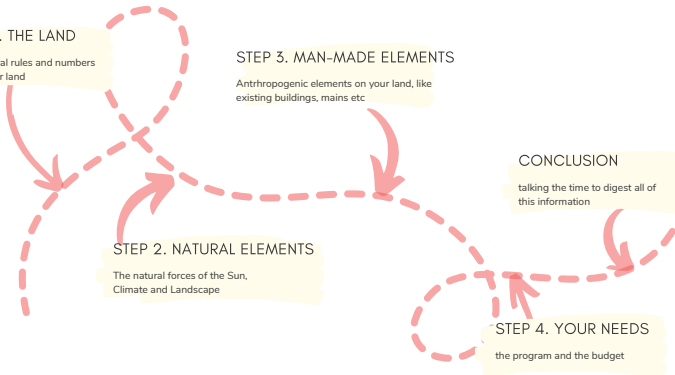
. THE LAND

al rules and numbers r land

STEP 3. MAN-MADE ELEMENTS

Antrhropogenic elements on your land, like existing buildings, mains etc

CONCLUSION

talking the time to digest all of this information

STEP 2. NATURAL ELEMENTS

The natural forces of the Sun, Climate and Landscape

STEP 4. YOUR NEEDS

the program and the budget